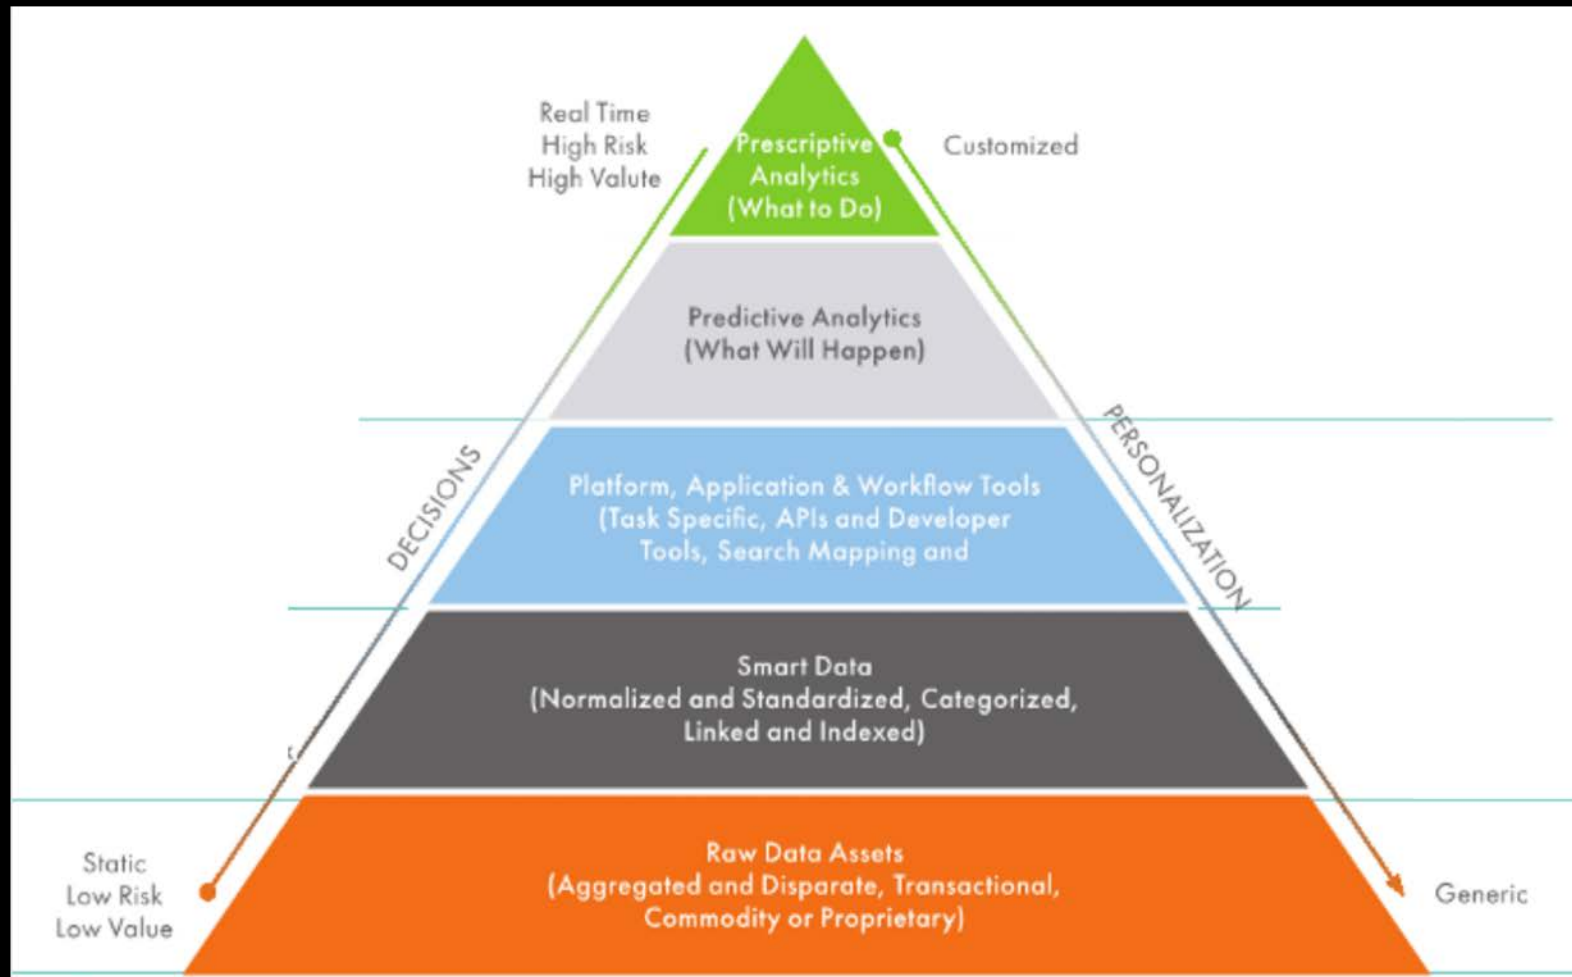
Real Time
High Risk
High Valute

Prescriptive Analytics (What to Do)

Customized

Predictive Analytics (What Will Happen)

DECISIONS

PERSONALIZATION

Platform, Application & Workflow Tools (Task Specific, APIs and Developer Tools, Search Mapping and

Smart Data (Normalized and Standardized, Categorized, Linked and Indexed)

Static
Low Risk
Low Value

Raw Data Assets (Aggregated and Disparate, Transactional, Commodity or Proprietary)

Generic